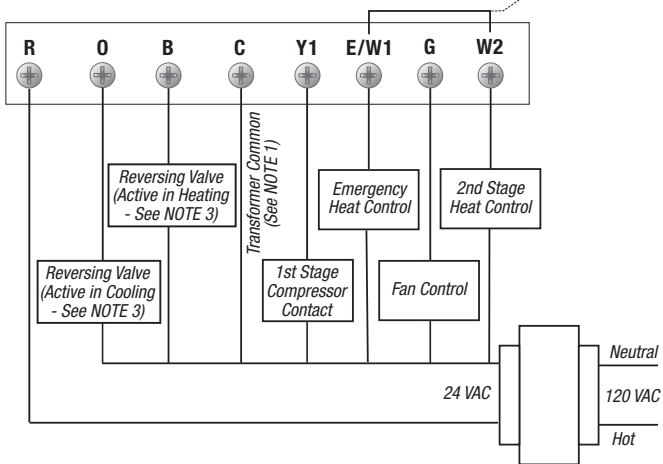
R O B C Y1 E/W1 G W2

Reversing Valve (Active in Heating - See NOTE 3)

Transformer Common (See NOTE 1)

Emergency Heat Control

2nd Stage Heat Control

Reversing Valve (Active in Cooling - See NOTE 3)

1st Stage Compressor Contact

Fan Control

Neutral

24 VAC

120 VAC

Hot